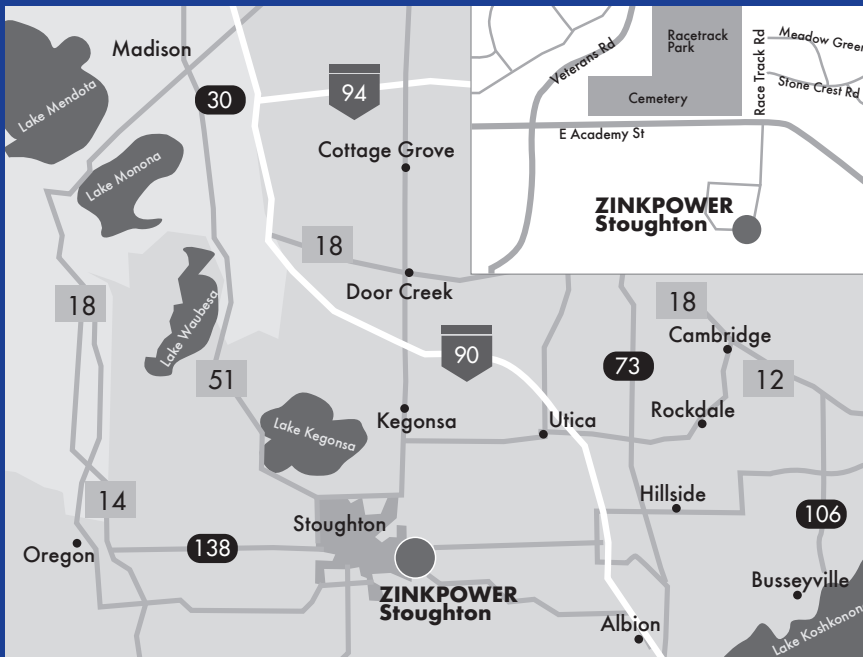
Madison

Lake Mendota

30

94

Lake Monona

Cottage Grove

18

Door Creek

18

Lake Waubesa

90

51

Lake Kegonsa

Kegonsa

Utica

73

18

Cambridge

12

Rockdale

14

Hillside

106

Stoughton

Oregon

138

ZINKPOWER Stoughton

Busseyville

Albion

Lake Koshkonong

Veterans Rd

Racetrack Park

Cemetery

Race Track Rd

Meadow Green

Stone Crest Rd

E Academy St

ZINKPOWER Stoughton